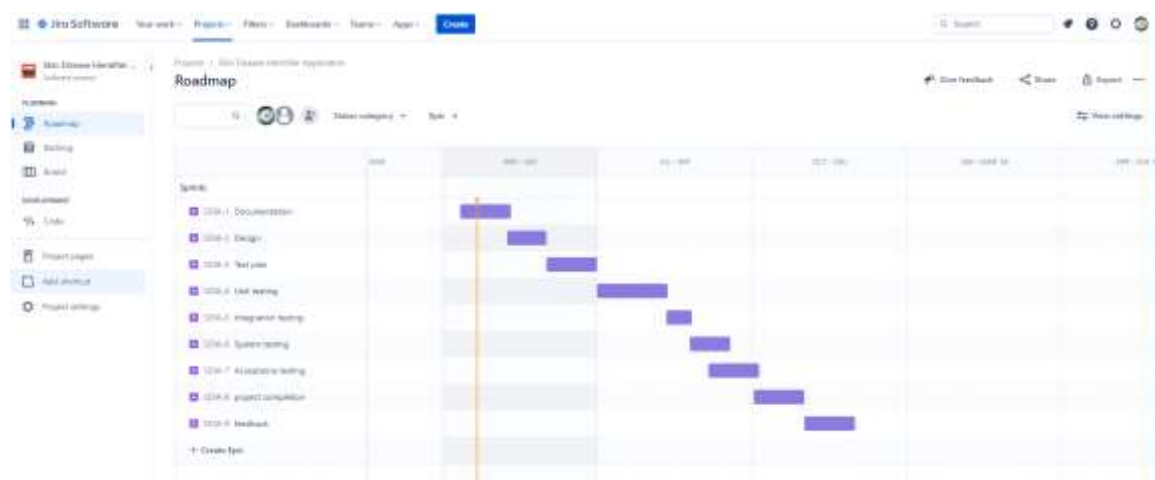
Jira Software Your work Projects Filters Dashboards Teams Apps Create

Search

Skin Disease Identifier ...
Software project

PLANNING
Roadmap
Backlog
Board

DEVELOPMENT
Code

Project pages
Add shortcut
Project settings

Projects / Skin Disease Identifier Application

Roadmap

Give feedback Share Export

Status category Epic

View settings

Epics
SDIA-1 Documentation
SDIA-2 Design
SDIA-3 Test plan
SDIA-4 Unit testing
SDIA-5 Integration testing
SDIA-6 System testing
SDIA-7 Acceptance testing
SDIA-8 project completion
SDIA-9 feedback
+ Create Epic